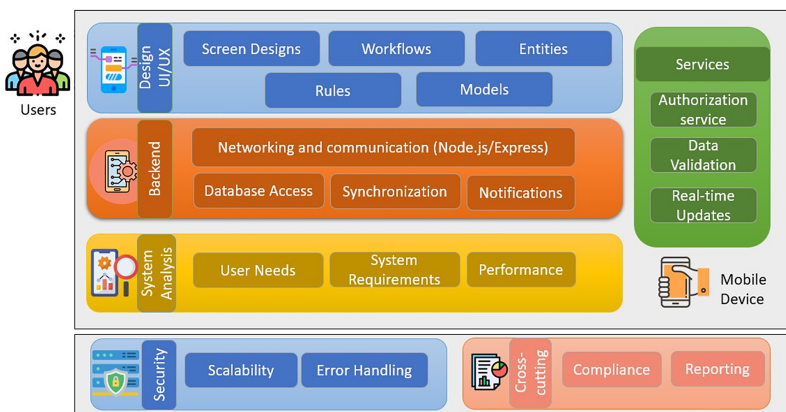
Users

Design UI/UX

Screen Designs

Workflows

Entities

Rules

Models

Backend

Networking and communication (Node.js/Express)

Database Access

Synchronization

Notifications

System Analysis

User Needs

System Requirements

Performance

Services

Authorization service

Data Validation

Real-time Updates

Mobile Device

Security

Scalability

Error Handling

Cross-cutting

Compliance

Reporting